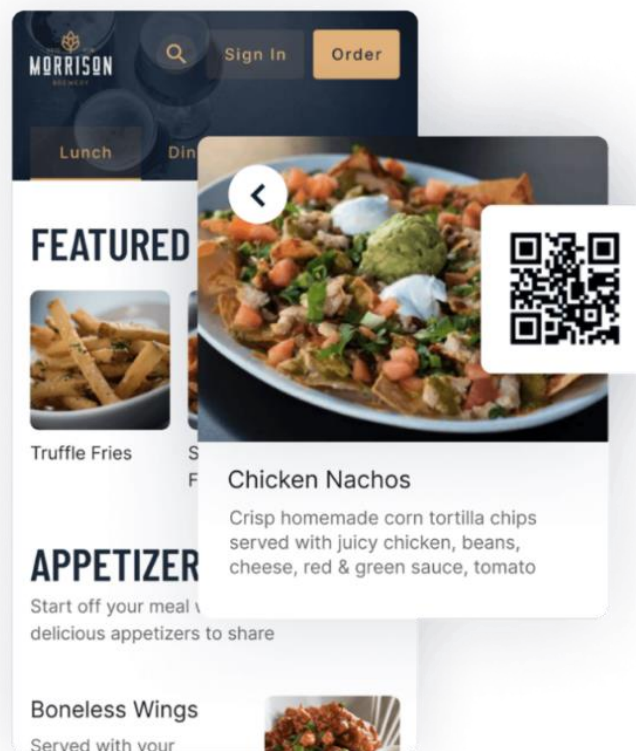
MORRISON
BREWERY

Sign In
Order

Lunch
Din

FEATURED

Truffle Fries
S
F

Chicken Nachos

Crisp homemade corn tortilla chips served with juicy chicken, beans, cheese, red & green sauce, tomato

APPETIZER

Start off your meal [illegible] delicious appetizers to share

Boneless Wings

Served with your